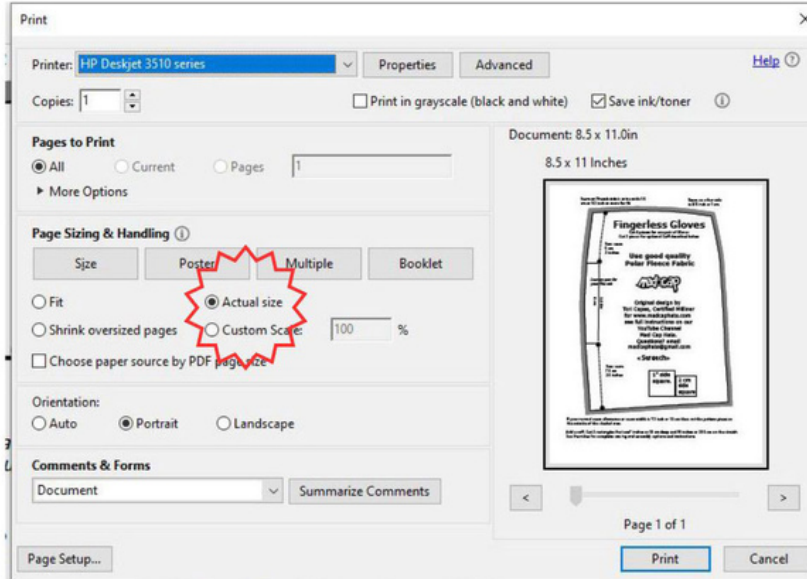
Print

Printer: HP Deskjet 3510 series

Properties

Advanced

Help

Copies: 1

Print in grayscale (black and white)

Save ink/toner

Pages to Print

All

Current

Pages

1

More Options

Page Sizing & Handling

Size

Poster

Multiple

Booklet

Fit

Actual size

Shrink oversized pages

Custom Scale:

100

%

Choose paper source by PDF page size

Orientation:

Auto

Portrait

Landscape

Comments & Forms

Document

Summarize Comments

Document: 8.5 x 11.0in

8.5 x 11 Inches

Fingerless Gloves

Use good quality Polar Fleece Fabric

Page 1 of 1

Page Setup...

Print

Cancel